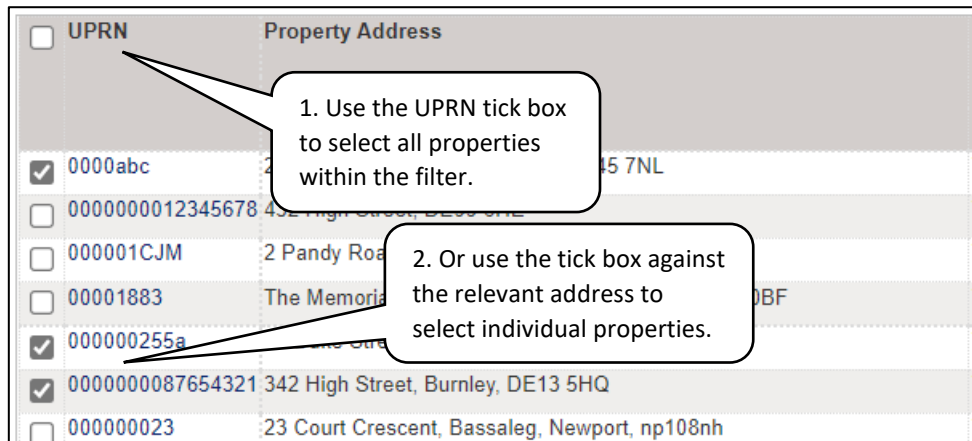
| | UPRN | Property Address |
|---|---|---|
| ☑ | 0000abc | 2 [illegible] 45 7NL |
| ☐ | 0000000012345678 | 432 High Street, DE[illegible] |
| ☐ | 000001CJM | 2 Pandy Roa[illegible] |
| ☐ | 00001883 | The Memoria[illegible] 0BF |
| ☑ | 000000255a | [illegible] |
| ☑ | 0000000087654321 | 342 High Street, Burnley, DE13 5HQ |
| ☐ | 000000023 | 23 Court Crescent, Bassaleg, Newport, np108nh |

1. Use the UPRN tick box to select all properties within the filter.

2. Or use the tick box against the relevant address to select individual properties.